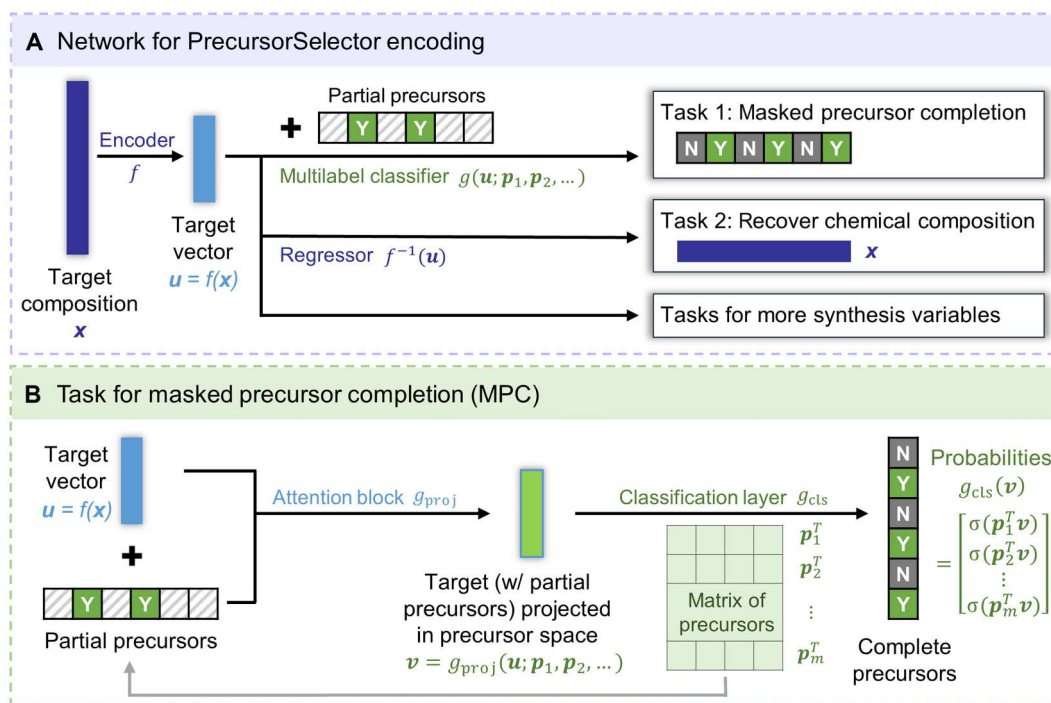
**A** Network for PrecursorSelector encoding

Target composition $\boldsymbol{x}$

Encoder $f$

Target vector $\boldsymbol{u} = f(\boldsymbol{x})$

Partial precursors

Y Y

Multilabel classifier $g(\boldsymbol{u}; \boldsymbol{p}_1, \boldsymbol{p}_2, \ldots)$

Regressor $f^{-1}(\boldsymbol{u})$

Task 1: Masked precursor completion

N Y N Y N Y

Task 2: Recover chemical composition

$\boldsymbol{x}$

Tasks for more synthesis variables

**B** Task for masked precursor completion (MPC)

Target vector $\boldsymbol{u} = f(\boldsymbol{x})$

Y Y

Partial precursors

Attention block $g_{\mathrm{proj}}$

Target (w/ partial precursors) projected in precursor space $\boldsymbol{v} = g_{\mathrm{proj}}(\boldsymbol{u}; \boldsymbol{p}_1, \boldsymbol{p}_2, \ldots)$

Classification layer $g_{\mathrm{cls}}$

Matrix of precursors

$\boldsymbol{p}_1^T$
$\boldsymbol{p}_2^T$
$\vdots$
$\boldsymbol{p}_m^T$

N Y N Y N Y

Complete precursors

Probabilities $g_{\mathrm{cls}}(\boldsymbol{v})$

$= \begin{bmatrix} \sigma(\boldsymbol{p}_1^T\boldsymbol{v}) \\ \sigma(\boldsymbol{p}_2^T\boldsymbol{v}) \\ \vdots \\ \sigma(\boldsymbol{p}_m^T\boldsymbol{v}) \end{bmatrix}$